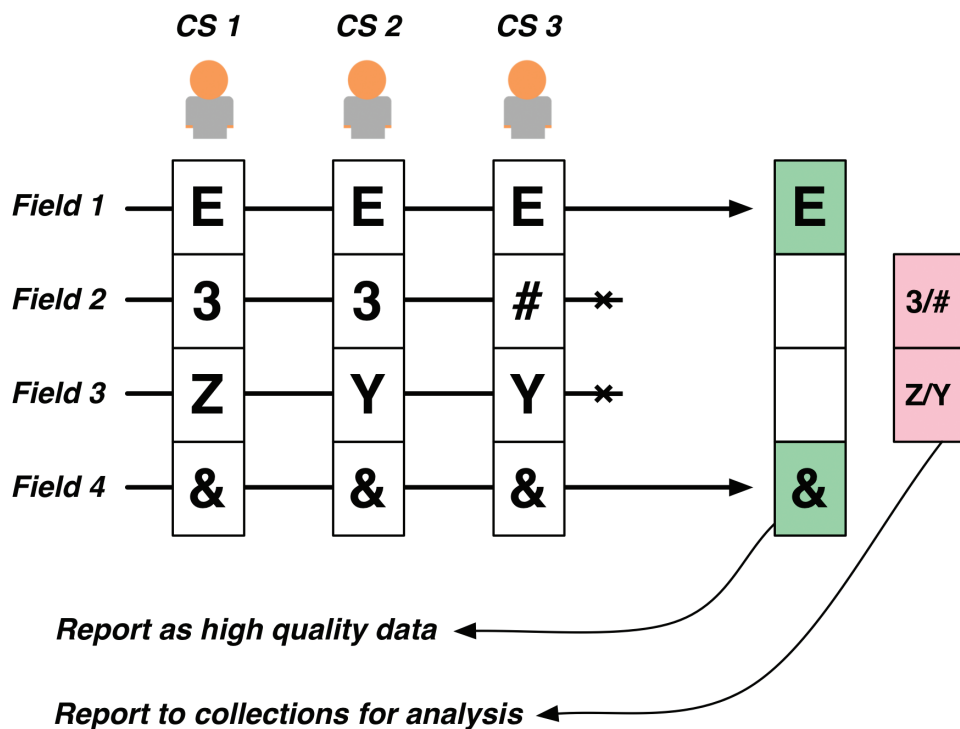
CS 1
CS 2
CS 3

| | CS 1 | CS 2 | CS 3 | | |
|---|---|---|---|---|---|
| Field 1 | E | E | E | E | |
| Field 2 | 3 | 3 | # | | 3/# |
| Field 3 | Z | Y | Y | | Z/Y |
| Field 4 | & | & | & | & | |

Report as high quality data

Report to collections for analysis